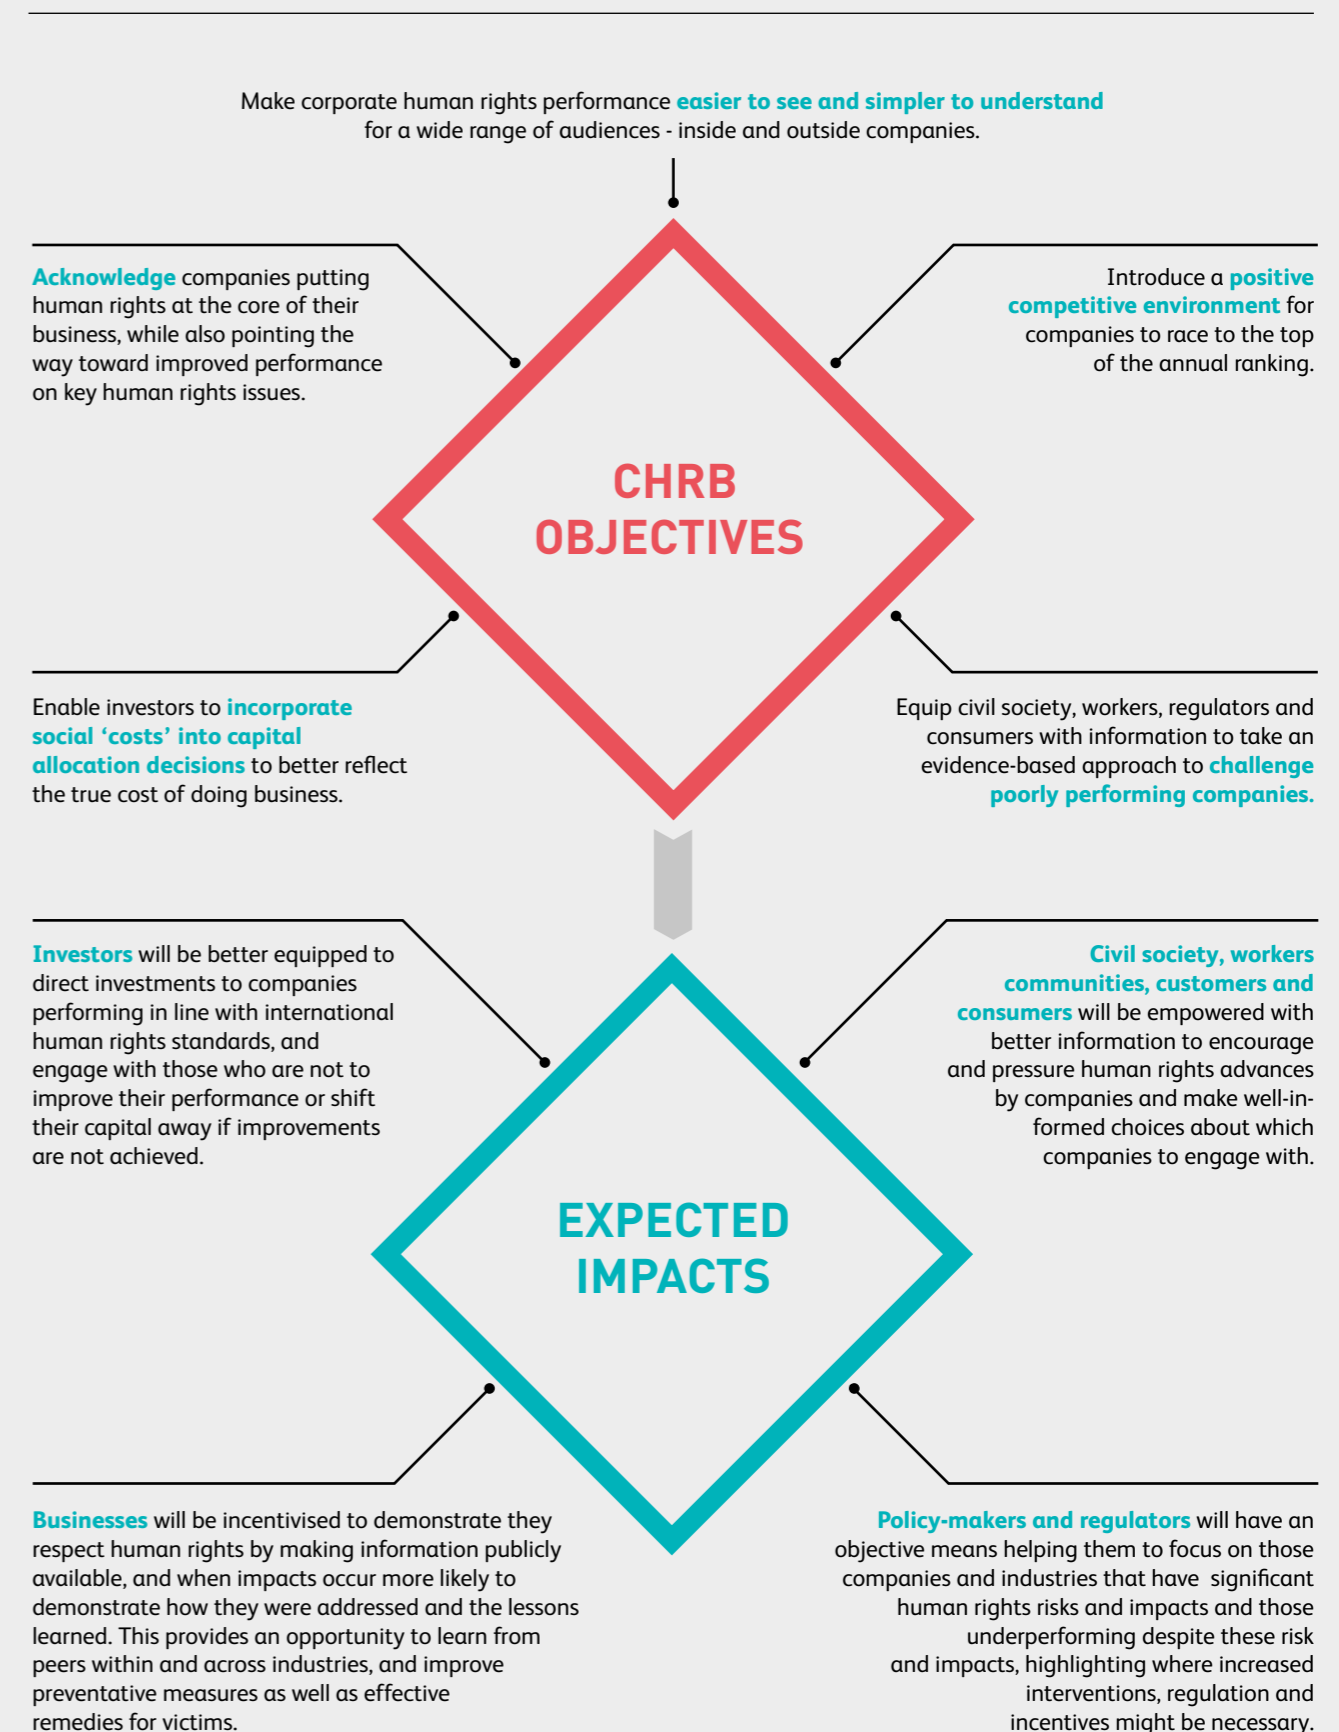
Make corporate human rights performance easier to see and simpler to understand for a wide range of audiences - inside and outside companies.

Acknowledge companies putting human rights at the core of their business, while also pointing the way toward improved performance on key human rights issues.

Introduce a positive competitive environment for companies to race to the top of the annual ranking.

CHRB OBJECTIVES

Enable investors to incorporate social 'costs' into capital allocation decisions to better reflect the true cost of doing business.

Equip civil society, workers, regulators and consumers with information to take an evidence-based approach to challenge poorly performing companies.

Investors will be better equipped to direct investments to companies performing in line with international human rights standards, and engage with those who are not to improve their performance or shift their capital away if improvements are not achieved.

Civil society, workers communities, customers and consumers will be empowered with better information to encourage and pressure human rights advances by companies and make well-informed choices about which companies to engage with.

EXPECTED IMPACTS

Businesses will be incentivised to demonstrate they respect human rights by making information publicly available, and when impacts occur more likely to demonstrate how they were addressed and the lessons learned. This provides an opportunity to learn from peers within and across industries, and improve preventative measures as well as effective remedies for victims.

Policy-makers and regulators will have an objective means helping them to focus on those companies and industries that have significant human rights risks and impacts and those underperforming despite these risk and impacts, highlighting where increased interventions, regulation and incentives might be necessary.